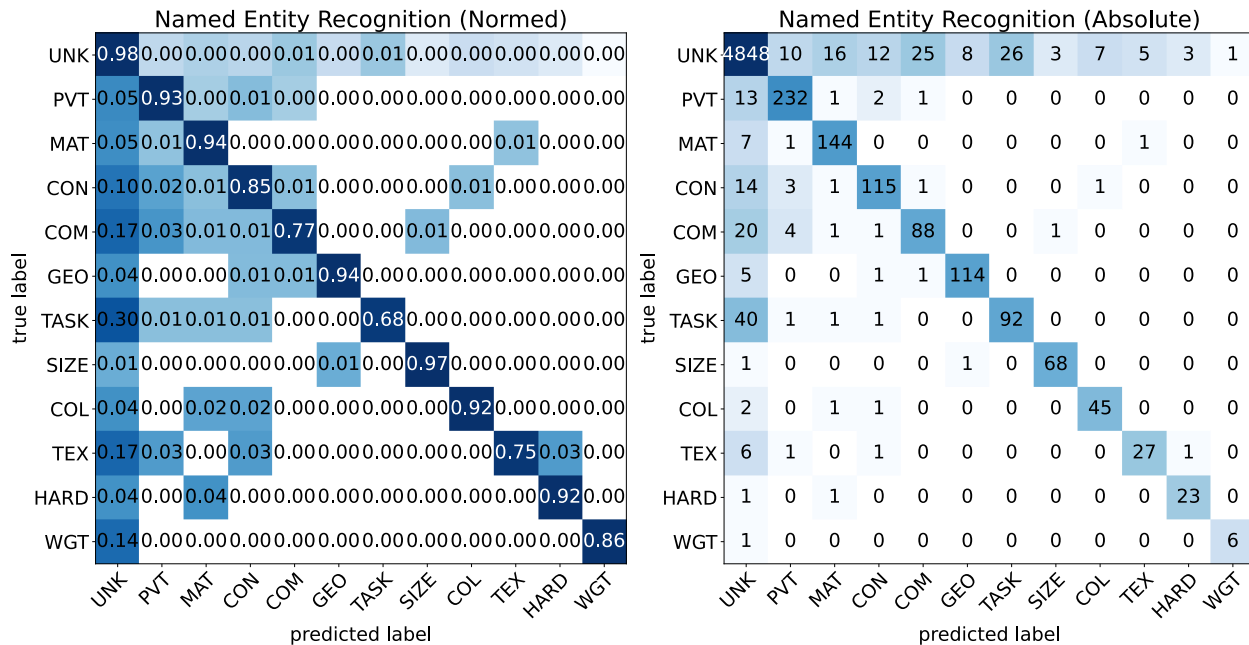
Named Entity Recognition (Normed)

| true label | UNK | PVT | MAT | CON | COM | GEO | TASK | SIZE | COL | TEX | HARD | WGT |
|---|---|---|---|---|---|---|---|---|---|---|---|---|
| UNK | 0.98 | 0.00 | 0.00 | 0.00 | 0.01 | 0.00 | 0.01 | 0.00 | 0.00 | 0.00 | 0.00 | 0.00 |
| PVT | 0.05 | 0.93 | 0.00 | 0.01 | 0.00 | 0.00 | 0.00 | 0.00 | 0.00 | 0.00 | 0.00 | 0.00 |
| MAT | 0.05 | 0.01 | 0.94 | 0.00 | 0.00 | 0.00 | 0.00 | 0.00 | 0.00 | 0.01 | 0.00 | 0.00 |
| CON | 0.10 | 0.02 | 0.01 | 0.85 | 0.01 | 0.00 | 0.00 | 0.00 | 0.01 | 0.00 | 0.00 | 0.00 |
| COM | 0.17 | 0.03 | 0.01 | 0.01 | 0.77 | 0.00 | 0.00 | 0.01 | 0.00 | 0.00 | 0.00 | 0.00 |
| GEO | 0.04 | 0.00 | 0.00 | 0.01 | 0.01 | 0.94 | 0.00 | 0.00 | 0.00 | 0.00 | 0.00 | 0.00 |
| TASK | 0.30 | 0.01 | 0.01 | 0.01 | 0.00 | 0.00 | 0.68 | 0.00 | 0.00 | 0.00 | 0.00 | 0.00 |
| SIZE | 0.01 | 0.00 | 0.00 | 0.00 | 0.00 | 0.01 | 0.00 | 0.97 | 0.00 | 0.00 | 0.00 | 0.00 |
| COL | 0.04 | 0.00 | 0.02 | 0.02 | 0.00 | 0.00 | 0.00 | 0.00 | 0.92 | 0.00 | 0.00 | 0.00 |
| TEX | 0.17 | 0.03 | 0.00 | 0.03 | 0.00 | 0.00 | 0.00 | 0.00 | 0.00 | 0.75 | 0.03 | 0.00 |
| HARD | 0.04 | 0.00 | 0.04 | 0.00 | 0.00 | 0.00 | 0.00 | 0.00 | 0.00 | 0.00 | 0.92 | 0.00 |
| WGT | 0.14 | 0.00 | 0.00 | 0.00 | 0.00 | 0.00 | 0.00 | 0.00 | 0.00 | 0.00 | 0.00 | 0.86 |

predicted label

Named Entity Recognition (Absolute)

| true label | UNK | PVT | MAT | CON | COM | GEO | TASK | SIZE | COL | TEX | HARD | WGT |
|---|---|---|---|---|---|---|---|---|---|---|---|---|
| UNK | 4848 | 10 | 16 | 12 | 25 | 8 | 26 | 3 | 7 | 5 | 3 | 1 |
| PVT | 13 | 232 | 1 | 2 | 1 | 0 | 0 | 0 | 0 | 0 | 0 | 0 |
| MAT | 7 | 1 | 144 | 0 | 0 | 0 | 0 | 0 | 0 | 1 | 0 | 0 |
| CON | 14 | 3 | 1 | 115 | 1 | 0 | 0 | 0 | 1 | 0 | 0 | 0 |
| COM | 20 | 4 | 1 | 1 | 88 | 0 | 0 | 1 | 0 | 0 | 0 | 0 |
| GEO | 5 | 0 | 0 | 1 | 1 | 114 | 0 | 0 | 0 | 0 | 0 | 0 |
| TASK | 40 | 1 | 1 | 1 | 0 | 0 | 92 | 0 | 0 | 0 | 0 | 0 |
| SIZE | 1 | 0 | 0 | 0 | 0 | 1 | 0 | 68 | 0 | 0 | 0 | 0 |
| COL | 2 | 0 | 1 | 1 | 0 | 0 | 0 | 0 | 45 | 0 | 0 | 0 |
| TEX | 6 | 1 | 0 | 1 | 0 | 0 | 0 | 0 | 0 | 27 | 1 | 0 |
| HARD | 1 | 0 | 1 | 0 | 0 | 0 | 0 | 0 | 0 | 0 | 23 | 0 |
| WGT | 1 | 0 | 0 | 0 | 0 | 0 | 0 | 0 | 0 | 0 | 0 | 6 |

predicted label